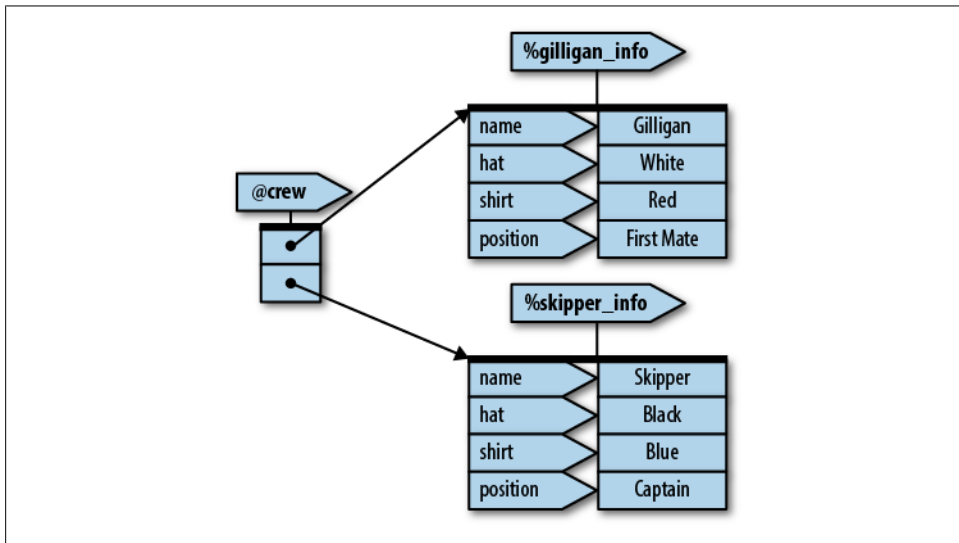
%gilligan_info

| name | Gilligan |
|---|---|
| hat | White |
| shirt | Red |
| position | First Mate |

@crew

%skipper_info

| name | Skipper |
|---|---|
| hat | Black |
| shirt | Blue |
| position | Captain |